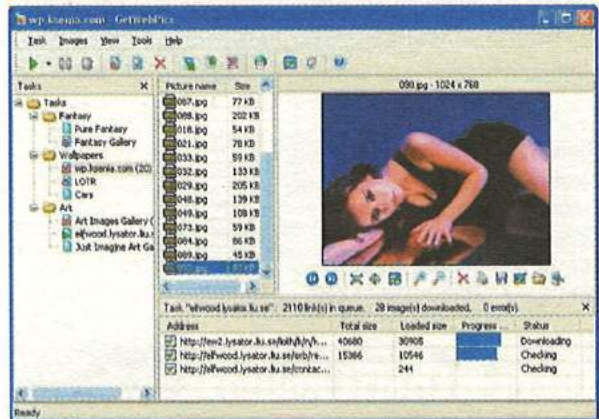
wp.ksenia.com - GetWebPics

Task Images View Tools Help

Tasks

Tasks
Fantasy
Pure Fantasy
Fantasy Gallery
Wallpapers
wp.ksenia.com (30)
LOTR
Cars
Art
Art Images Gallery (
elfwood.lysator.liu.s
Just Imagine Art Ga

| Picture name | Size |
|---|---|
| 007.jpg | 77 KB |
| 008.jpg | 202 KB |
| 018.jpg | 54 KB |
| 021.jpg | 78 KB |
| 031.jpg | 59 KB |
| 032.jpg | 133 KB |
| 029.jpg | 205 KB |
| 048.jpg | 139 KB |
| 049.jpg | 108 KB |
| 073.jpg | 59 KB |
| 074.jpg | 86 KB |
| 089.jpg | 45 KB |
| 090.jpg | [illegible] |

090.jpg - 1024 x 768

Task "elfwood.lysator.liu.se": 2110 link(s) in queue. 28 image(s) downloaded. 0 error(s).

| Address | Total size | Loaded size | Progress | Status |
|---|---|---|---|---|
| http://ew2.lysator.liu.se/lotr/h/n/h... | 40680 | 30908 | | Downloading |
| http://elfwood.lysator.liu.se/erb/re... | 15366 | 10546 | | Checking |
| http://elfwood.lysator.liu.se/contac... | | 244 | | Checking |

Ready